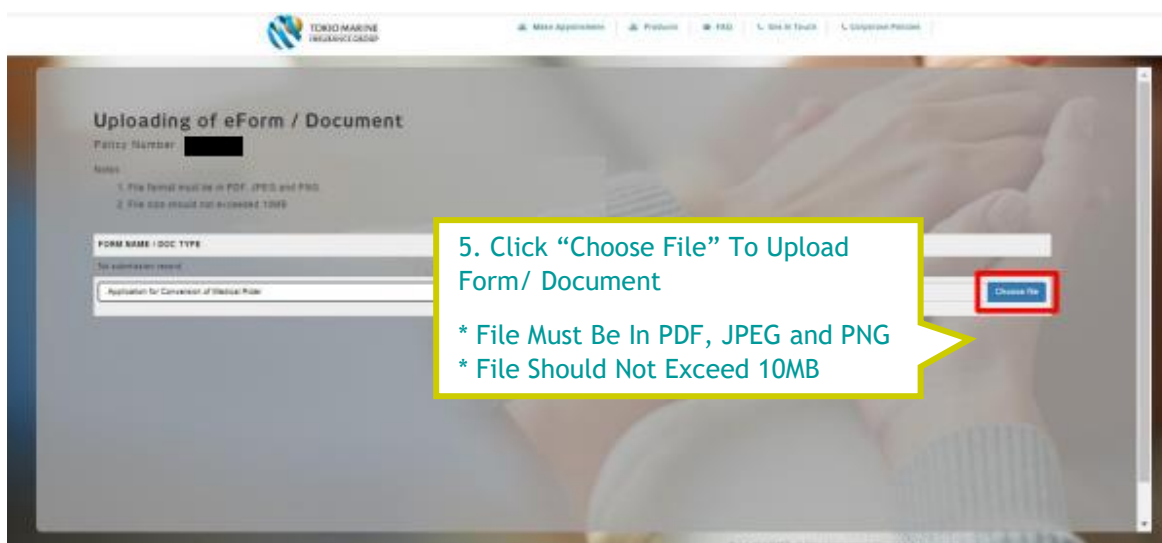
TOKIO MARINE
INSURANCE GROUP

Make Appointment | Products | FAQ | Get In Touch | Corporate Policies

Uploading of eForm / Document

Policy Number

Notes

1. File format must be in PDF, JPEG and PNG
2. File size should not exceed 10MB

FORM NAME / DOC TYPE

No submission record

Application for Conversion of Medical Rider

Choose file

5. Click “Choose File” To Upload Form/ Document

* File Must Be In PDF, JPEG and PNG
* File Should Not Exceed 10MB